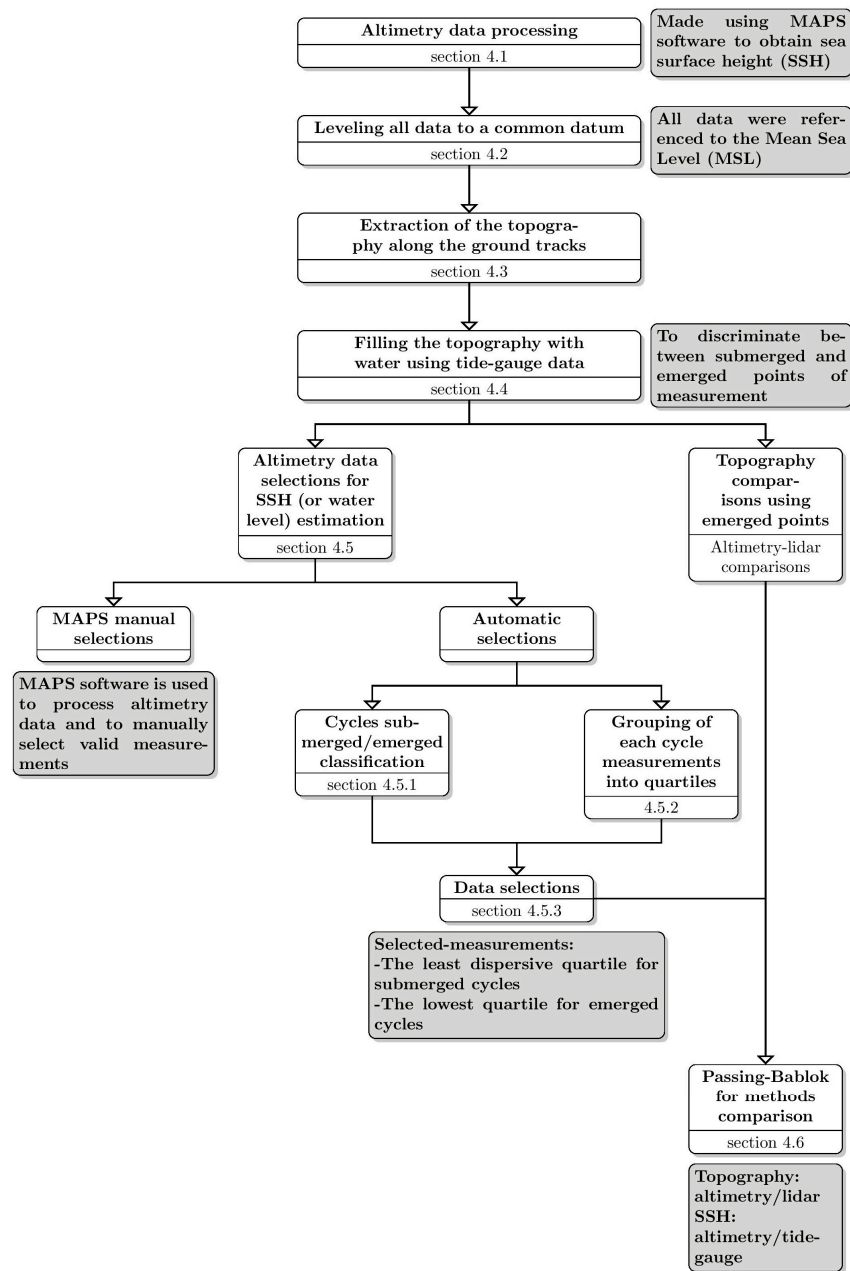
Altimetry data processing
section 4.1

Made using MAPS software to obtain sea surface height (SSH)

Leveling all data to a common datum
section 4.2

All data were referenced to the Mean Sea Level (MSL)

Extraction of the topography along the ground tracks
section 4.3

Filling the topography with water using tide-gauge data
section 4.4

To discriminate between submerged and emerged points of measurement

Altimetry data selections for SSH (or water level) estimation
section 4.5

Topography comparisons using emerged points
Altimetry-lidar comparisons

MAPS manual selections

MAPS software is used to process altimetry data and to manually select valid measurements

Automatic selections

Cycles submerged/emerged classification
section 4.5.1

Grouping of each cycle measurements into quartiles
4.5.2

Data selections
section 4.5.3

Selected-measurements:
-The least dispersive quartile for submerged cycles
-The lowest quartile for emerged cycles

Passing-Bablok for methods comparison
section 4.6

Topography: altimetry/lidar
SSH: altimetry/tide-gauge